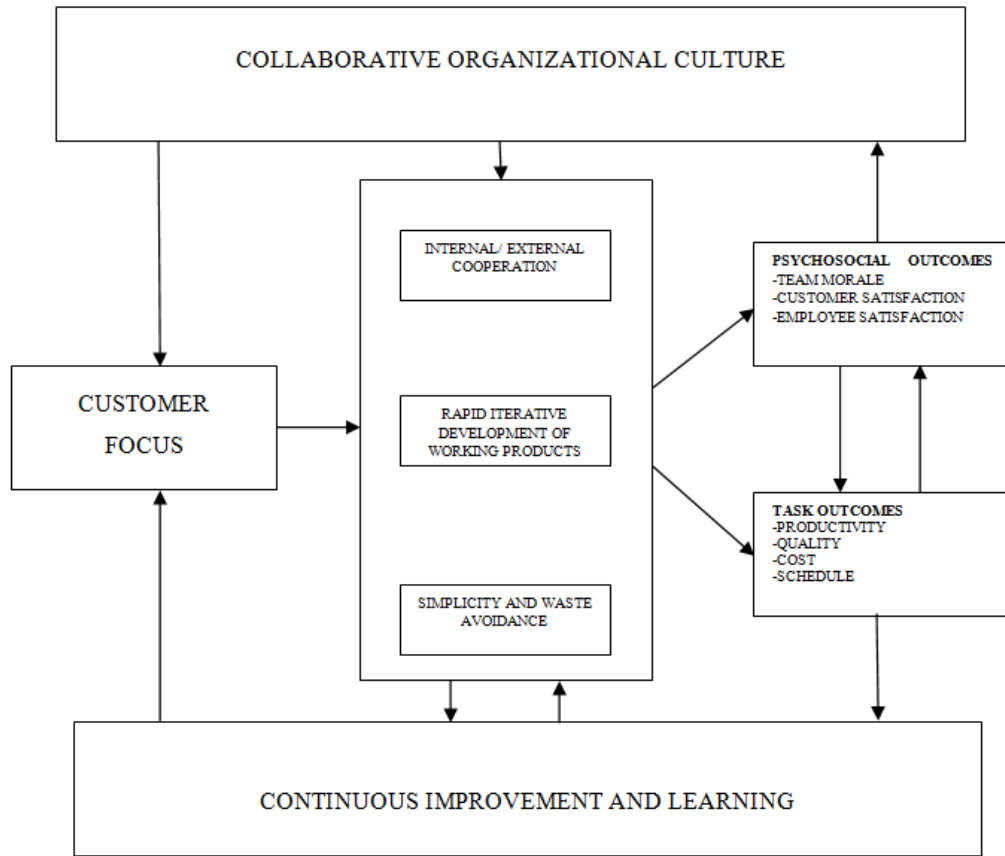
COLLABORATIVE ORGANIZATIONAL CULTURE

CUSTOMER FOCUS

INTERNAL/ EXTERNAL COOPERATION

RAPID ITERATIVE DEVELOPMENT OF WORKING PRODUCTS

SIMPLICITY AND WASTE AVOIDANCE

PSYCHOSOCIAL OUTCOMES
-TEAM MORALE
-CUSTOMER SATISFACTION
-EMPLOYEE SATISFACTION

TASK OUTCOMES
-PRODUCTIVITY
-QUALITY
-COST
-SCHEDULE

CONTINUOUS IMPROVEMENT AND LEARNING